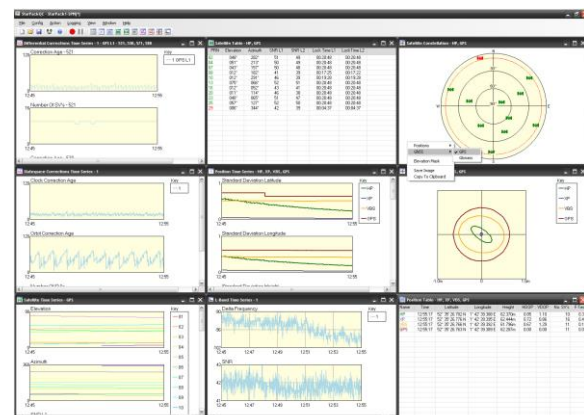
Differential Corrections Time Series
Correction Age
Number Of SV's
Clock Correction Age
Orbit Correction Age
Satellite Table - HP, GPS
PRN Elevation Azimuth SNR L1 SNR L2 Lock Time L1 Lock Time L2
Satellite Constellation - HP, GPS
Positions
Elevation Mask
Save Image
Copy To Clipboard
Position Time Series
Standard Deviation Latitude
Standard Deviation Longitude
Satellite Time Series - GPS
Elevation
Azimuth
L-Band Time Series
Delta Frequency
Position Table - HP, XP, VBS, GPS
Time Latitude Longitude Height
12:45
12:55
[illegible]